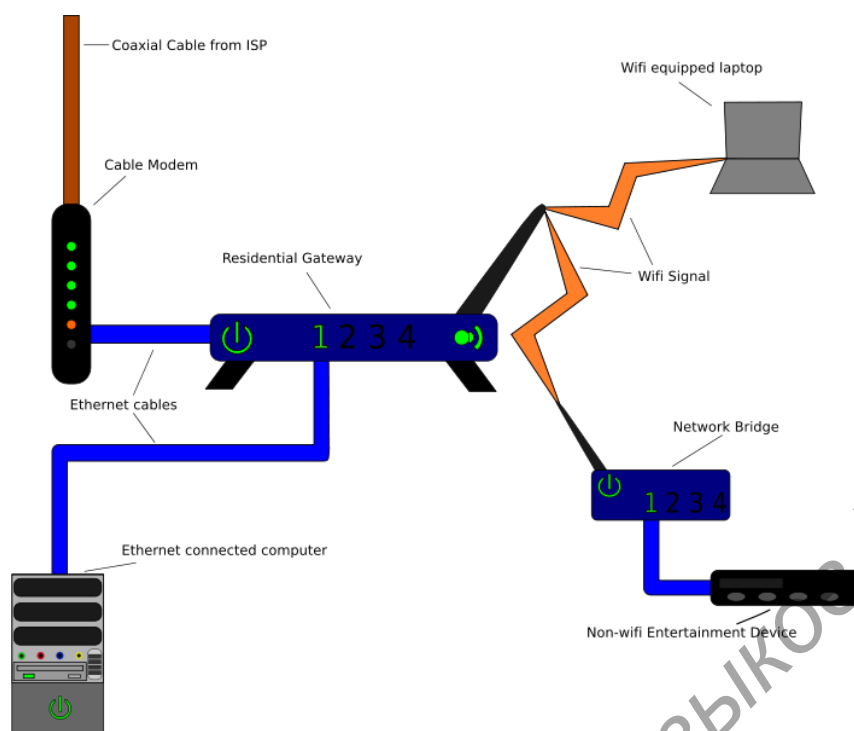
Coaxial Cable from ISP

Wifi equipped laptop

Cable Modem

Residential Gateway

1 2 3 4

Wifi Signal

Ethernet cables

Network Bridge

1 2 3 4

Ethernet connected computer

Non-wifi Entertainment Device

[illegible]ыkoe